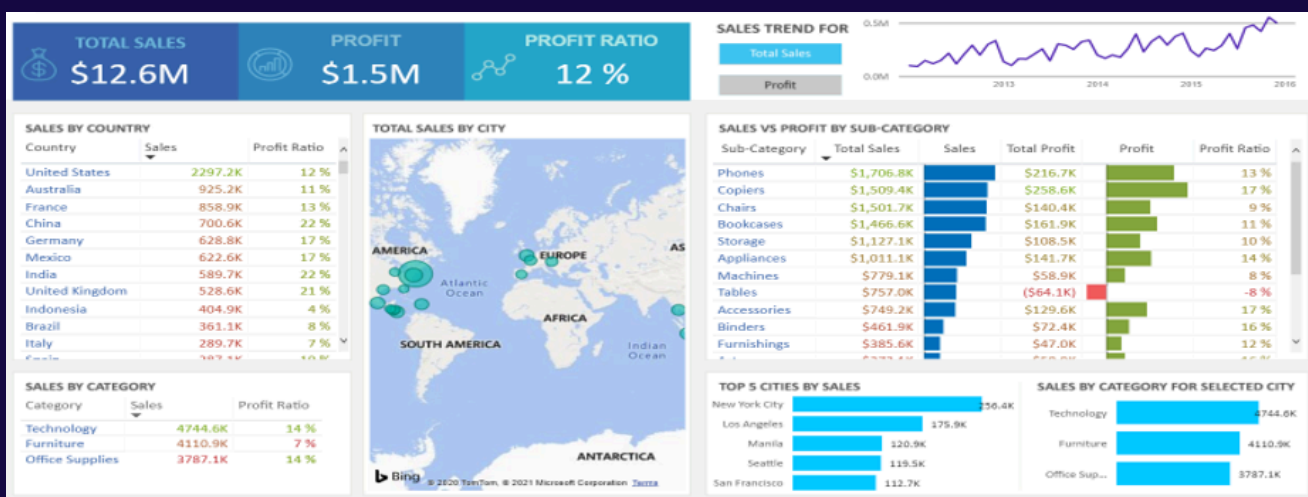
TOTAL SALES
$12.6M

PROFIT
$1.5M

PROFIT RATIO
12 %

SALES TREND FOR
Total Sales
Profit
0.5M
0.0M
2013 2014 2015 2016

SALES BY COUNTRY

| Country | Sales | Profit Ratio |
|---|---|---|
| United States | 2297.2K | 12 % |
| Australia | 925.2K | 11 % |
| France | 858.9K | 13 % |
| China | 700.6K | 22 % |
| Germany | 628.8K | 17 % |
| Mexico | 622.6K | 17 % |
| India | 589.7K | 22 % |
| United Kingdom | 528.6K | 21 % |
| Indonesia | 404.9K | 4 % |
| Brazil | 361.1K | 8 % |
| Italy | 289.7K | 7 % |
| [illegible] | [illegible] | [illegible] |

TOTAL SALES BY CITY
AMERICA
EUROPE
AS
Atlantic Ocean
AFRICA
SOUTH AMERICA
Indian Ocean
ANTARCTICA
Bing
© 2020 TomTom, © 2021 Microsoft Corporation Terms

SALES VS PROFIT BY SUB-CATEGORY

| Sub-Category | Total Sales | Sales | Total Profit | Profit | Profit Ratio |
|---|---|---|---|---|---|
| Phones | $1,706.8K | | $216.7K | | 13 % |
| Copiers | $1,509.4K | | $258.6K | | 17 % |
| Chairs | $1,501.7K | | $140.4K | | 9 % |
| Bookcases | $1,466.6K | | $161.9K | | 11 % |
| Storage | $1,127.1K | | $108.5K | | 10 % |
| Appliances | $1,011.1K | | $141.7K | | 14 % |
| Machines | $779.1K | | $58.9K | | 8 % |
| Tables | $757.0K | | ($64.1K) | | -8 % |
| Accessories | $749.2K | | $129.6K | | 17 % |
| Binders | $461.9K | | $72.4K | | 16 % |
| Furnishings | $385.6K | | $47.0K | | 12 % |
| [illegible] | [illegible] | | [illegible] | | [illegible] |

SALES BY CATEGORY

| Category | Sales | Profit Ratio |
|---|---|---|
| Technology | 4744.6K | 14 % |
| Furniture | 4110.9K | 7 % |
| Office Supplies | 3787.1K | 14 % |

TOP 5 CITIES BY SALES
New York City 256.4K
Los Angeles 175.9K
Manila 120.9K
Seattle 119.5K
San Francisco 112.7K

SALES BY CATEGORY FOR SELECTED CITY
Technology 4744.6K
Furniture 4110.9K
Office Sup... 3787.1K